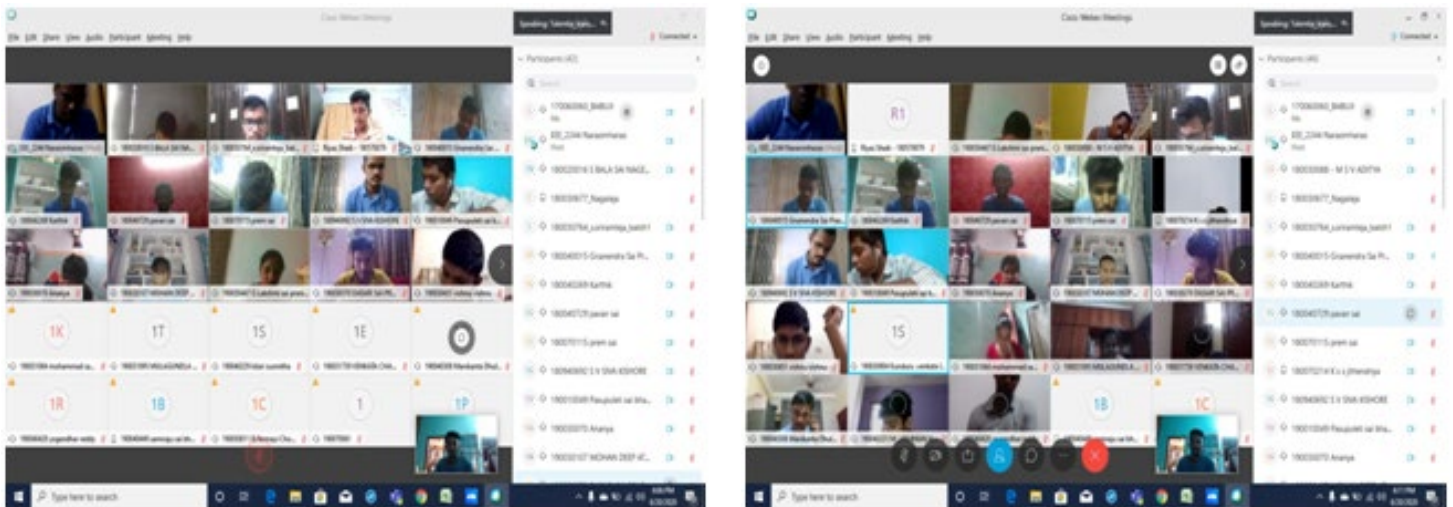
Cisco Webex Meetings

File Edit Share View Audio Participant Meeting Help

Speaking: Talentiq_Vijaly...

Connected

Participants (42)

Search

170060060_BABUI

EEE_2244 Narasimharao

180020016 S BALA SAI NAGE...

180039877_Nagaraju

180030764_sumanteja_batch1

180040015 Gnanendra Sai Pr...

180042269 Karthik

180045729 pavan sai

180070115 prem sai

180040692 S V SIVA KISHORE

190010049 Pasupuleti sai bha...

190030070 Ananya

190030107 MOHAN DEEP VC...

EEE_2244 Narasimharao

Riyaz Shaik - 180070079

180040015 Gnanendra Sai Pra...

180042269 Karthik

180045729 pavan sai

180070115 prem sai

180040692 S V SIVA KISHORE

190010049 Pasupuleti sai bha...

190030070 Ananya

190030107 MOHAN DEEP

1K

1T

1S

1E

1R

1B

1C

1

1P

Type here to search

Cisco Webex Meetings

Speaking: Talentiq_Vijaly...

Connected

Participants (40)

Search

170060060_BABUI

EEE_2244 Narasimharao

180030088 - M S V ADITYA

180039877_Nagaraju

180030764_sumanteja_batch1

180040015 Gnanendra Sai Pr...

180042269 Karthik

180045729 pavan sai

180070115 prem sai

180070214 K s s jithendriya

180040692 S V SIVA KISHORE

190010049 Pasupuleti sai bha...

190030070 Ananya

R1

Riyaz Shaik - 180070079

1S

1B

1C

Type here to search